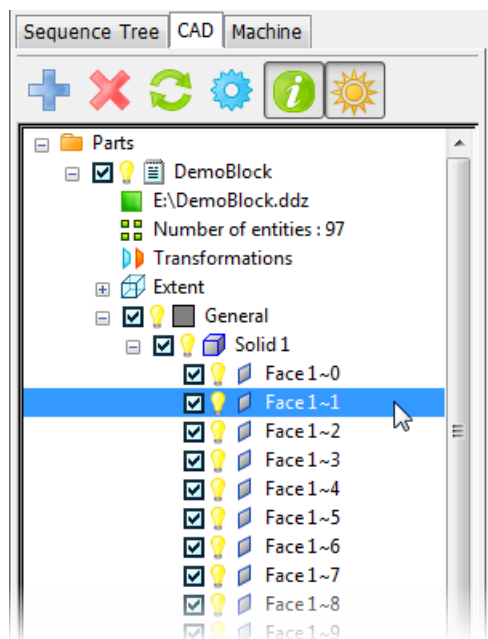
Sequence Tree | CAD | Machine

Parts
DemoBlock
E:\DemoBlock.ddz
Number of entities : 97
Transformations
Extent
General
Solid 1
Face 1~0
Face 1~1
Face 1~2
Face 1~3
Face 1~4
Face 1~5
Face 1~6
Face 1~7
Face 1~8
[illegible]